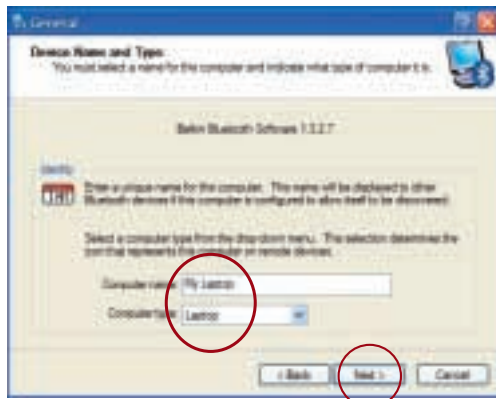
General

Device Name and Type
You must select a name for the computer and indicate what type of computer it is.

Belkin Bluetooth Software 1.3.2.7

Identity

Enter a unique name for the computer. This name will be displayed to other Bluetooth devices if this computer is configured to allow itself to be discovered.

Select a computer type from the drop-down menu. The selection determines the icon that represents this computer on remote devices.

Computer name: My Laptop

Computer type: Laptop

< Back   Next >   Cancel